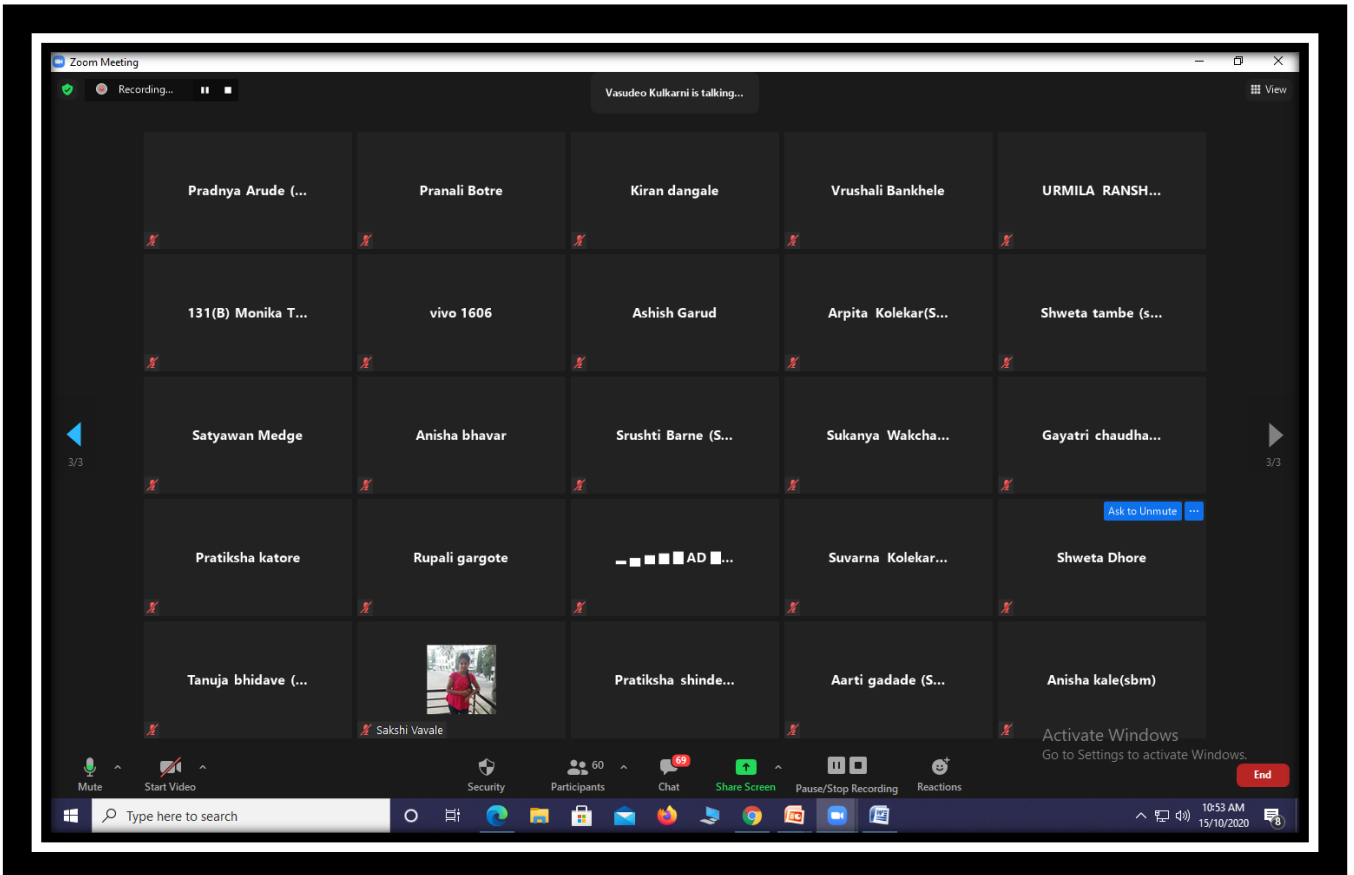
Zoom Meeting

Recording...

Vasudeo Kulkarni is talking...

View

Pradnya Arude (...

Pranali Botre

Kiran dangale

Vrushali Bankhele

URMILA RANSH...

131(B) Monika T...

vivo 1606

Ashish Garud

Arpita Kolekar(S...

Shweta tambe (s...

Satyawan Medge

Anisha bhavar

Srushti Barne (S...

Sukanya Wakcha...

Gayatri chaudha...

3/3

3/3

Ask to Unmute

...

Pratiksha katore

Rupali gargote

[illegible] AD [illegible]...

Suvarna Kolekar...

Shweta Dhore

Tanuja bhidave (...

Sakshi Vavale

Pratiksha shinde...

Aarti gadade (S...

Anisha kale(sbm)

Activate Windows
Go to Settings to activate Windows.

Mute

Start Video

Security

60
Participants

69
Chat

Share Screen

Pause/Stop Recording

Reactions

End

Type here to search

10:53 AM
15/10/2020

8